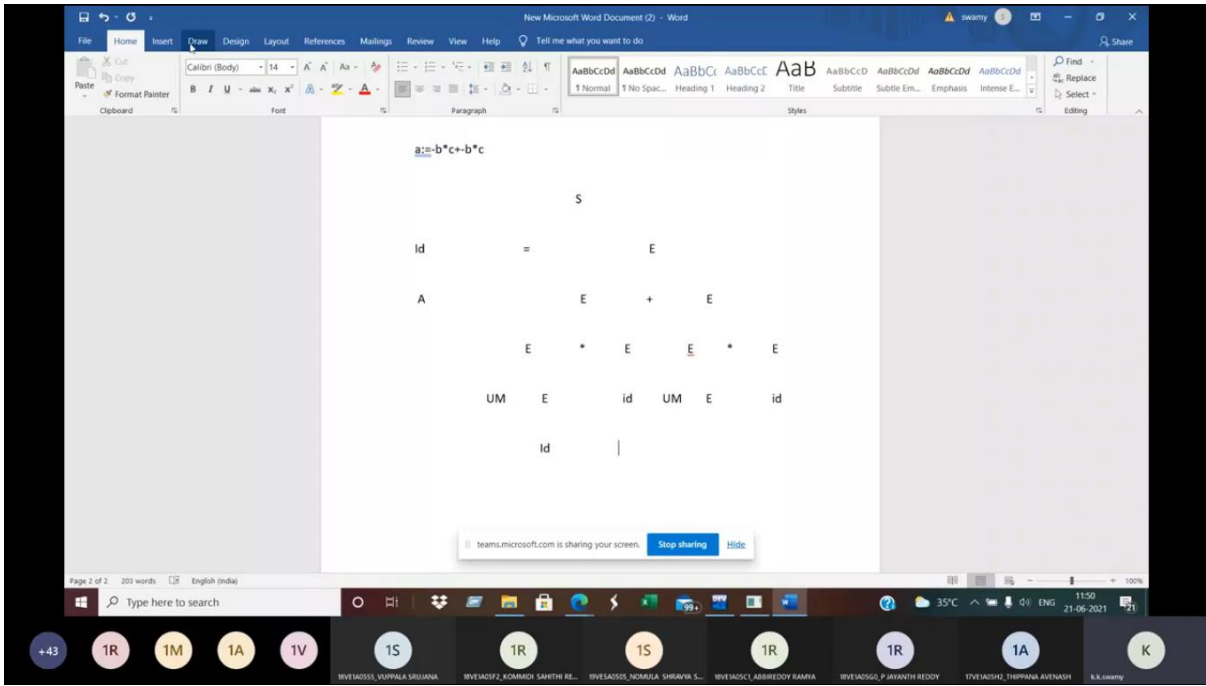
New Microsoft Word Document (2) - Word

swamy

File Home Insert Draw Design Layout References Mailings Review View Help Tell me what you want to do

Share

Cut
Copy
Paste
Format Painter
Clipboard

Calibri (Body) 14
Font

Paragraph

AaBbCcDd 1 Normal
AaBbCcDd 1 No Spac...
AaBbCc Heading 1
AaBbCcC Heading 2
AaB Title
AaBbCcD Subtitle
AaBbCcDd Subtle Em...
AaBbCcDd Emphasis
AaBbCcDd Intense E...
Styles

Find
Replace
Select
Editing

a:=-b*c+-b*c

S

Id = E

A E + E

E * E E * E

UM E id UM E id

Id

teams.microsoft.com is sharing your screen. Stop sharing Hide

Page 2 of 2 203 words English (India)

100%

Type here to search

99+

35°C ENG 11:50 21-06-2021

21

+43 1R 1M 1A 1V 1S 1R 1S 1R 1R 1A K

18VE1A0555_VUPPALA SRUJANA
18VE1A05F2_KOMMIDI SAHITHI RE...
19VE5A0505_NOMULA SHRAVYA S...
18VE1A05C1_ABBIREDDY RAMYA
18VE1A05G0_P JAYANTH REDDY
17VE1A05H2_THIPPANA AVENASH
k.k.swamy